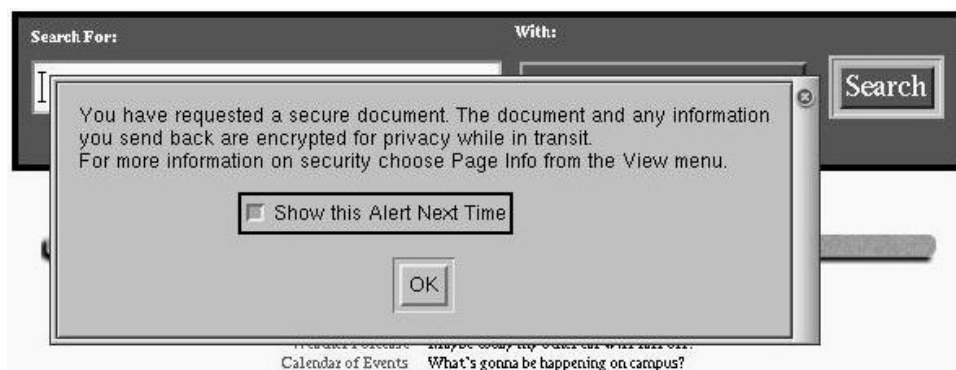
Search For:

With:

Search

You have requested a secure document. The document and any information you send back are encrypted for privacy while in transit.
For more information on security choose Page Info from the View menu.

Show this Alert Next Time

OK

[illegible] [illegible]

Calendar of Events What's gonna be happening on campus?